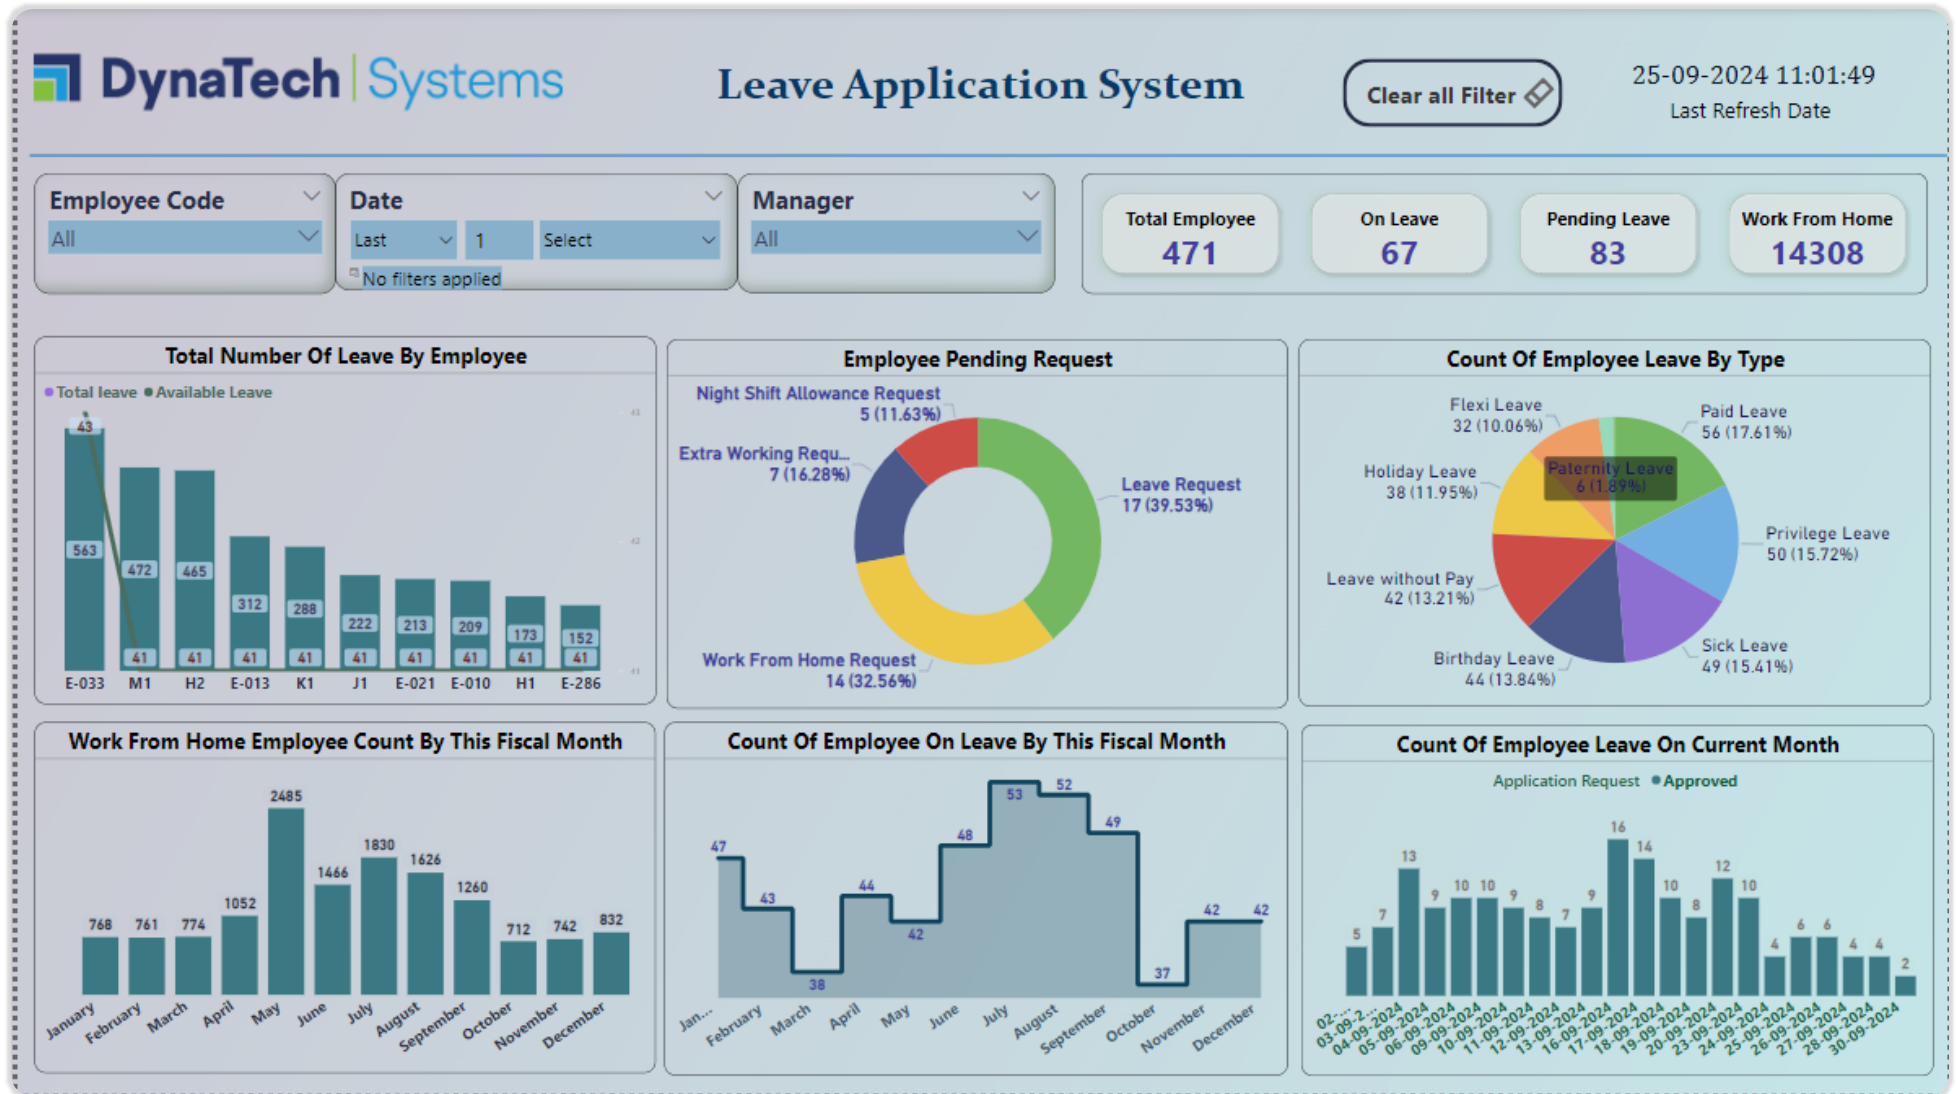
DynaTech | Systems

Leave Application System

Clear all Filter

25-09-2024 11:01:49
Last Refresh Date

Employee Code
All

Date
Last 1 Select
No filters applied

Manager
All

Total Employee
471

On Leave
67

Pending Leave
83

Work From Home
14308

Total Number Of Leave By Employee
Total leave Available Leave

| | E-033 | M1 | H2 | E-013 | K1 | J1 | E-021 | E-010 | H1 | E-286 |
|---|---|---|---|---|---|---|---|---|---|---|
| Total leave | 563 | 472 | 465 | 312 | 288 | 222 | 213 | 209 | 173 | 152 |
| Available Leave | 43 | 41 | 41 | 41 | 41 | 41 | 41 | 41 | 41 | 41 |

Employee Pending Request
Night Shift Allowance Request 5 (11.63%)
Extra Working Requ... 7 (16.28%)
Leave Request 17 (39.53%)
Work From Home Request 14 (32.56%)

Count Of Employee Leave By Type
Flexi Leave 32 (10.06%)
Paid Leave 56 (17.61%)
Paternity Leave 6 (1.89%)
Holiday Leave 38 (11.95%)
Privilege Leave 50 (15.72%)
Leave without Pay 42 (13.21%)
Sick Leave 49 (15.41%)
Birthday Leave 44 (13.84%)

Work From Home Employee Count By This Fiscal Month

| January | February | March | April | May | June | July | August | September | October | November | December |
|---|---|---|---|---|---|---|---|---|---|---|---|
| 768 | 761 | 774 | 1052 | 2485 | 1466 | 1830 | 1626 | 1260 | 712 | 742 | 832 |

Count Of Employee On Leave By This Fiscal Month

| Jan... | February | March | April | May | June | July | August | September | October | November | December |
|---|---|---|---|---|---|---|---|---|---|---|---|
| 47 | 43 | 38 | 44 | 42 | 48 | 53 | 52 | 49 | 37 | 42 | 42 |

Count Of Employee Leave On Current Month
Application Request Approved
5 7 13 9 10 10 9 8 7 9 16 14 10 8 12 10 4 6 6 4 4 2
02-... 03-09-2... 04-09-2024 05-09-2024 06-09-2024 09-09-2024 10-09-2024 11-09-2024 12-09-2024 13-09-2024 16-09-2024 17-09-2024 18-09-2024 19-09-2024 20-09-2024 23-09-2024 24-09-2024 25-09-2024 26-09-2024 27-09-2024 28-09-2024 30-09-2024